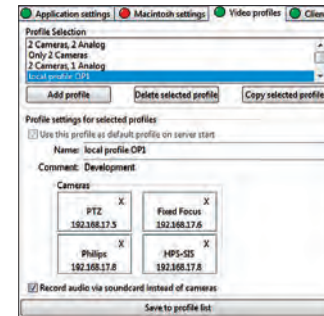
Application settings | Macintosh settings | Video profiles | Clien

Profile Selection
2 Cameras, 2 Analog
Only 2 Cameras
2 Cameras, 1 Analog
local profile OP1

Add profile | Delete selected profile | Copy selected profile

Profile settings for selected profiles
Use this profile as default profile on server start
Name: local profile OP1
Comment: Development

Cameras
X
PTZ
192.168.17.5

X
Fixed Focus
192.168.17.6

X
Philips
192.168.17.8

X
HPS-SIS
192.168.17.8

Record audio via soundcard instead of cameras

Save to profile list